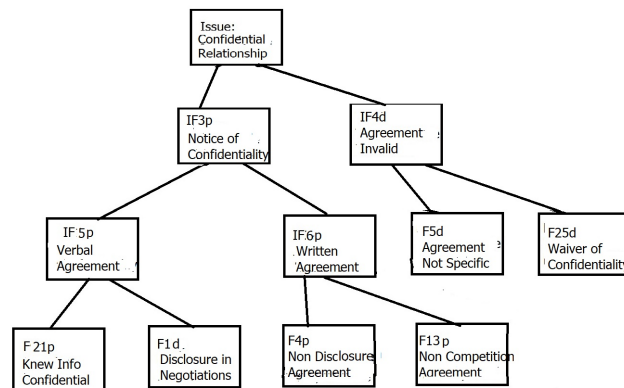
Issue:
Confidential
Relationship

IF3p
Notice of
Confidentiality

IF4d
Agreement
Invalid

IF5p
Verbal
Agreement

IF6p
Written
Agreement

F5d
Agreement
Not Specific

F25d
Waiver of
Confidentiality

F21p
Knew Info
Confidential

F1d
Disclosure in
Negotiations

F4p
Non Disclosure
Agreement

F13p
Non Competition
Agreement